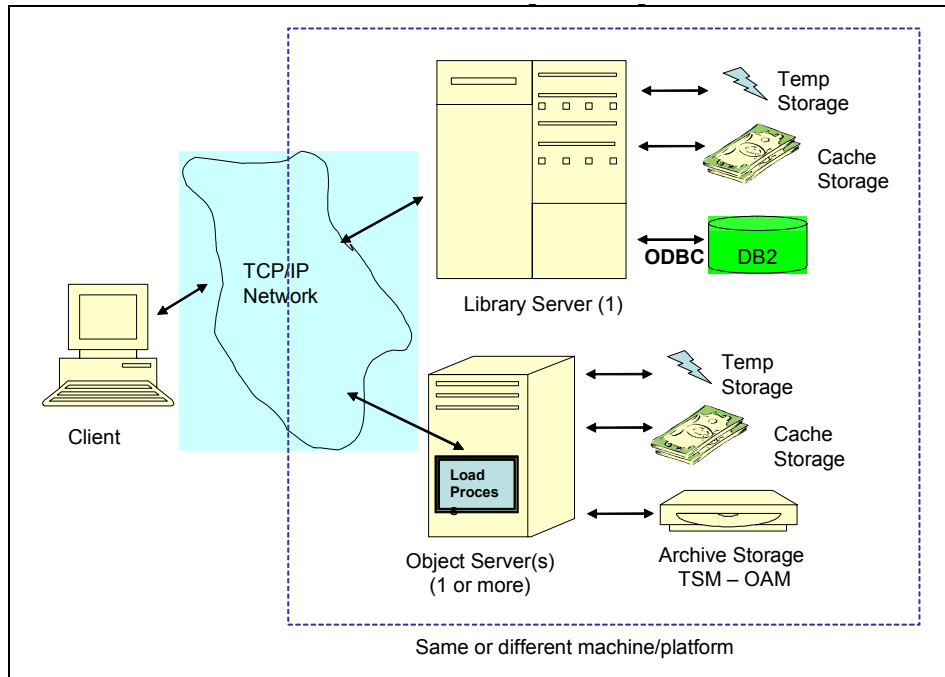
Temp Storage

Cache Storage

ODBC

DB2

TCP/IP Network

Library Server (1)

Temp Storage

Cache Storage

Client

Load Proces s

Object Server(s) (1 or more)

Archive Storage TSM – OAM

Same or different machine/platform